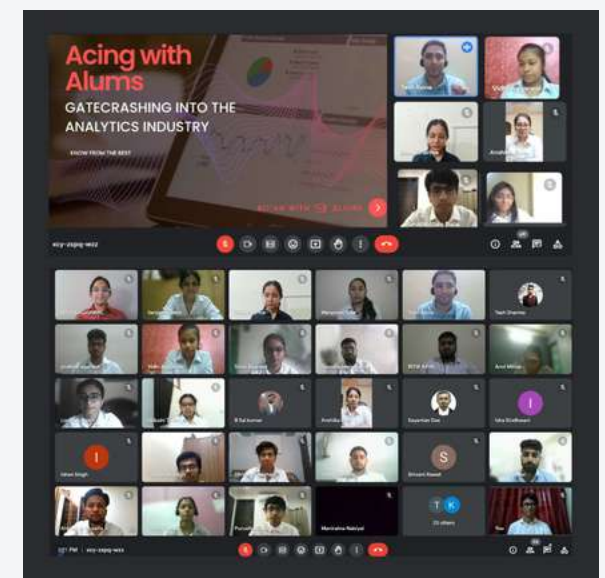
Acing with Alums

GATECRASHING INTO THE ANALYTICS INDUSTRY

KNOW FROM THE BEST

ecy-zspq-wzz

ecy-zspq-wzz

Yash Sharma

R Sai kumar

Saugatan Das

Isha Sindhwani

I

Ishan Singh

I

Shivani Rawat

S

Manisha Nakiyal

TK

20 others

PM